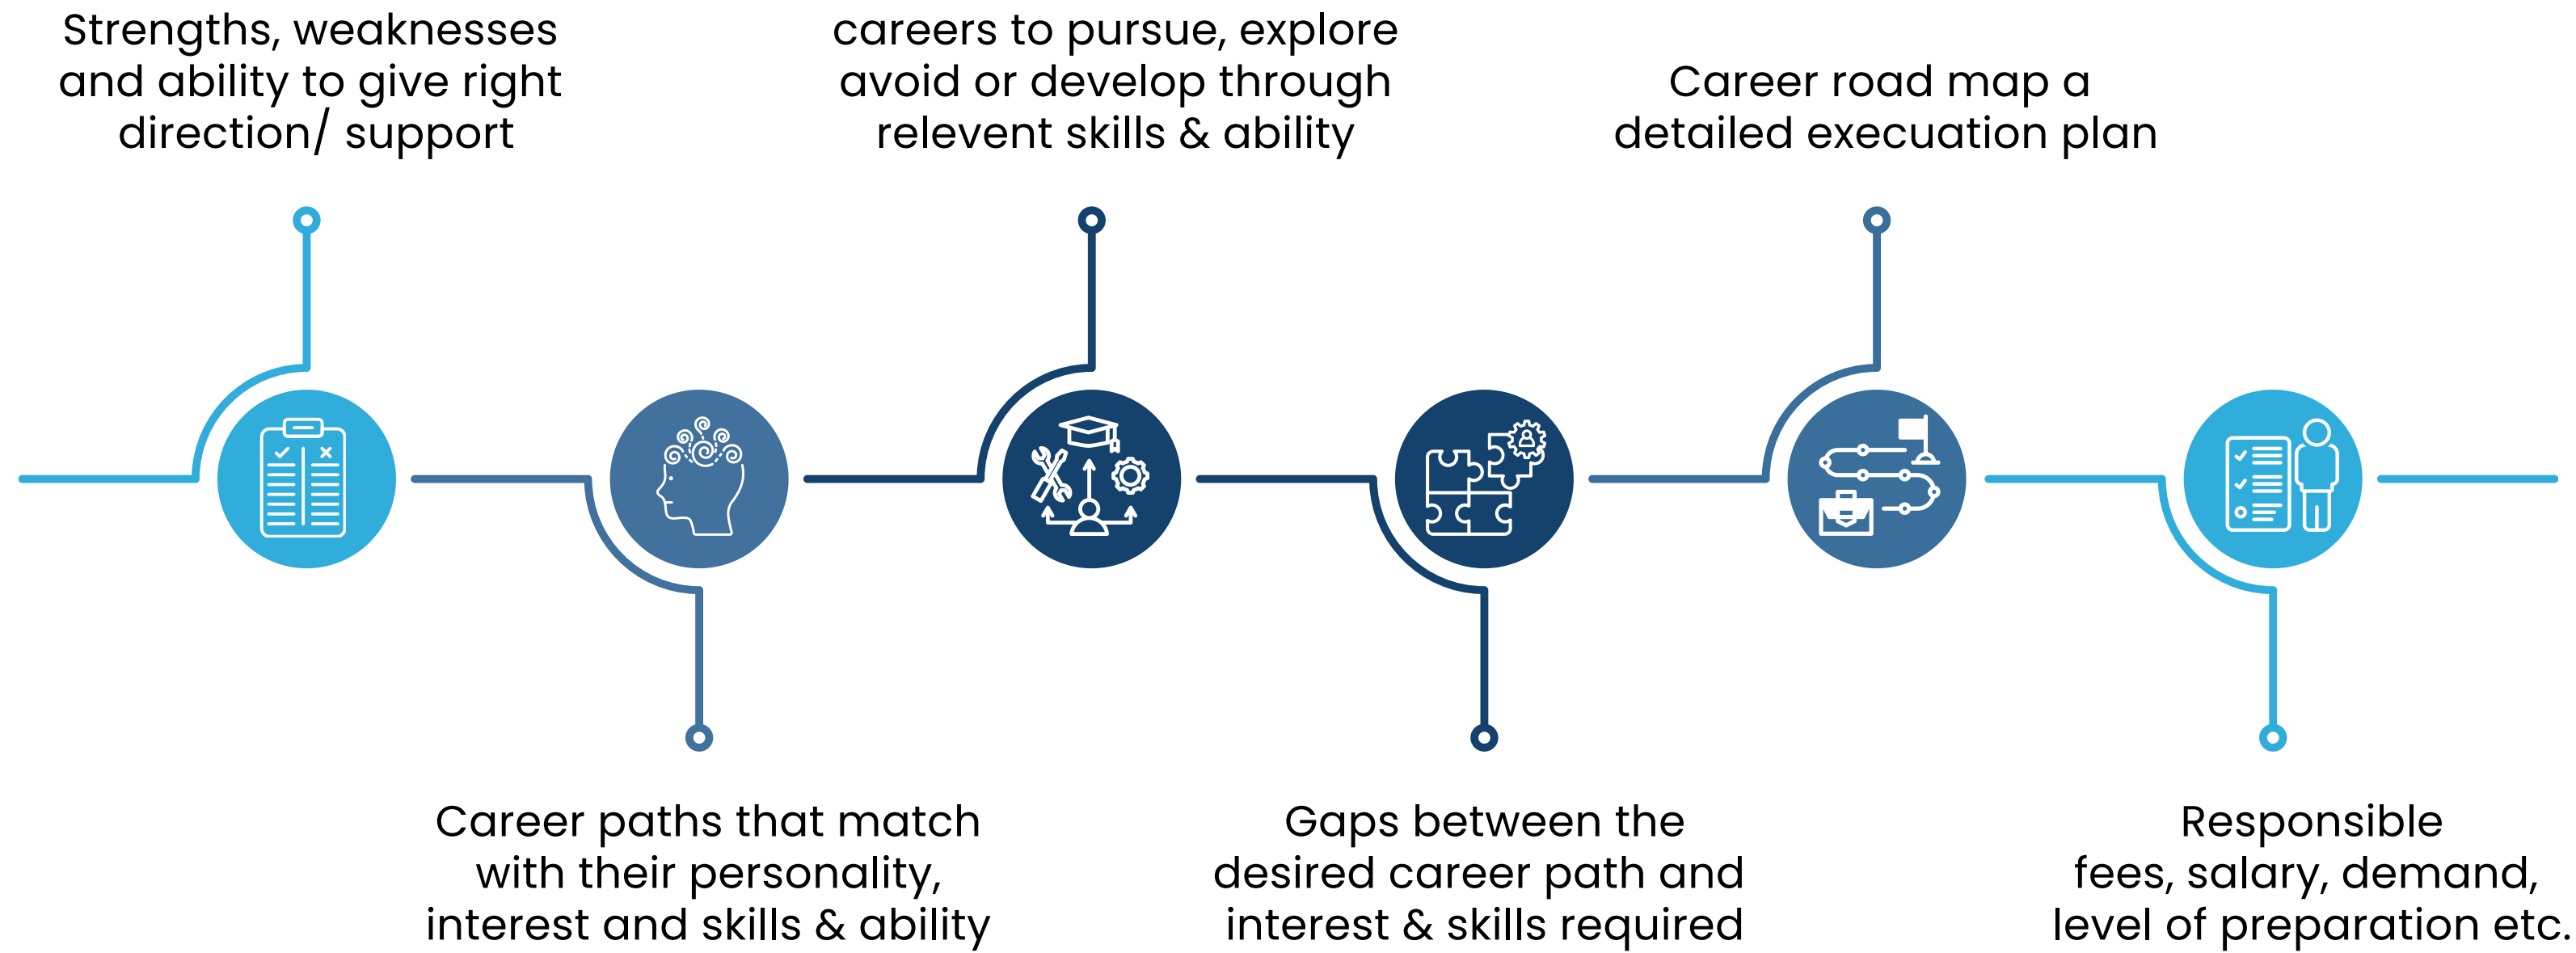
Strengths, weaknesses and ability to give right direction/ support

careers to pursue, explore avoid or develop through relevent skills & ability

Career road map a detailed execuation plan

Career paths that match with their personality, interest and skills & ability

Gaps between the desired career path and interest & skills required

Responsible fees, salary, demand, level of preparation etc.